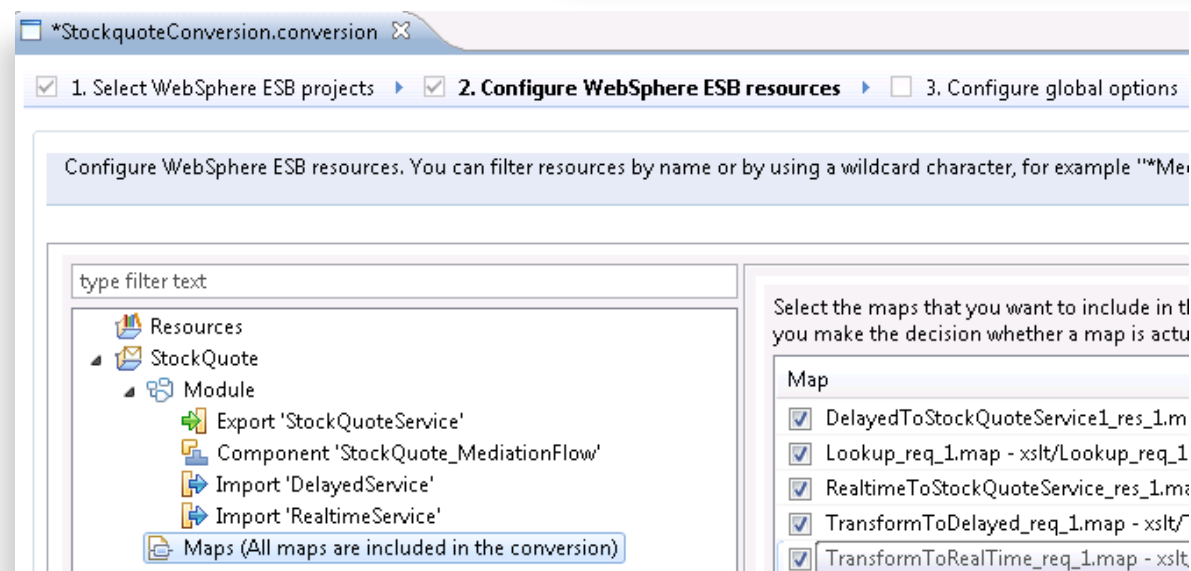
*StockquoteConversion.conversion

1. Select WebSphere ESB projects 2. Configure WebSphere ESB resources 3. Configure global options

Configure WebSphere ESB resources. You can filter resources by name or by using a wildcard character, for example "*Me

type filter text

Resources
StockQuote
Module
Export 'StockQuoteService'
Component 'StockQuote_MediationFlow'
Import 'DelayedService'
Import 'RealtimeService'
Maps (All maps are included in the conversion)

Select the maps that you want to include in th
you make the decision whether a map is actu

| Map |
|---|
| DelayedToStockQuoteService1_res_1.m |
| Lookup_req_1.map - xslt/Lookup_req_1 |
| RealtimeToStockQuoteService_res_1.ma |
| TransformToDelayed_req_1.map - xslt/T |
| TransformToRealTime_req_1.map - xslt |